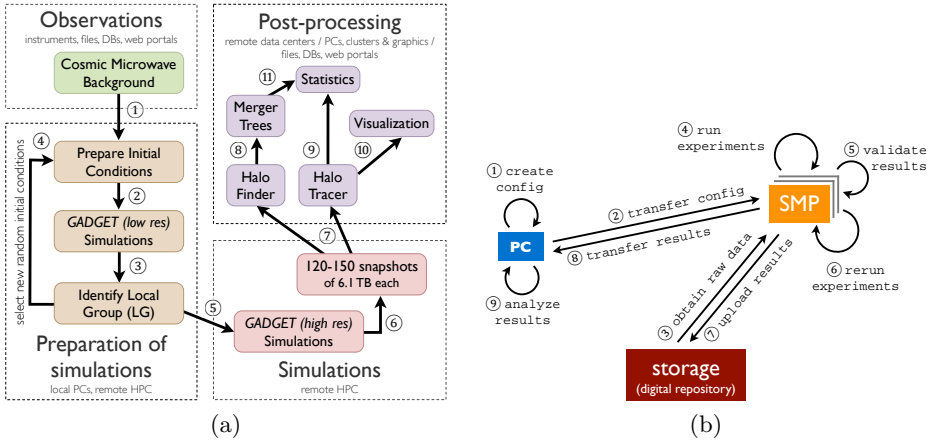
Observations
instruments, files, DBs, web portals

Cosmic Microwave Background

①

④

select new random initial conditions

Prepare Initial Conditions

②

*GADGET (low res)* Simulations

③

Identify Local Group (LG)

Preparation of simulations
local PCs, remote HPC

Post-processing
remote data centers / PCs, clusters & graphics / files, DBs, web portals

⑪

Statistics

Merger Trees

Visualization

⑧

⑨

⑩

Halo Finder

Halo Tracer

⑦

120-150 snapshots of 6.1 TB each

⑤

*GADGET (high res)* Simulations

⑥

Simulations
remote HPC

(a)

① create config

PC

② transfer config

⑧ transfer results

⑨ analyze results

④ run experiments

SMP

⑤ validate results

⑥ rerun experiments

③ obtain raw data

⑦ upload results

storage
(digital repository)

(b)